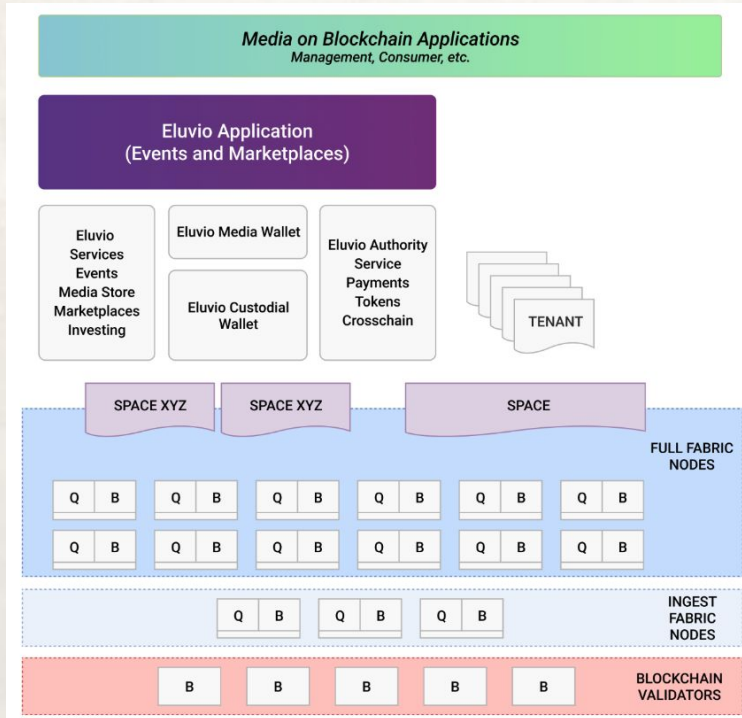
Media on Blockchain Applications
Management, Consumer, etc.

Eluvio Application
(Events and Marketplaces)

Eluvio
Services
Events
Media Store
Marketplaces
Investing

Eluvio Media Wallet

Eluvio Custodial Wallet

Eluvio Authority Service
Payments
Tokens
Crosschain

TENANT

SPACE XYZ

SPACE XYZ

SPACE

FULL FABRIC NODES

Q B Q B Q B Q B Q B Q B
Q B Q B Q B Q B Q B Q B

INGEST FABRIC NODES

Q B Q B Q B

BLOCKCHAIN VALIDATORS

B B B B B